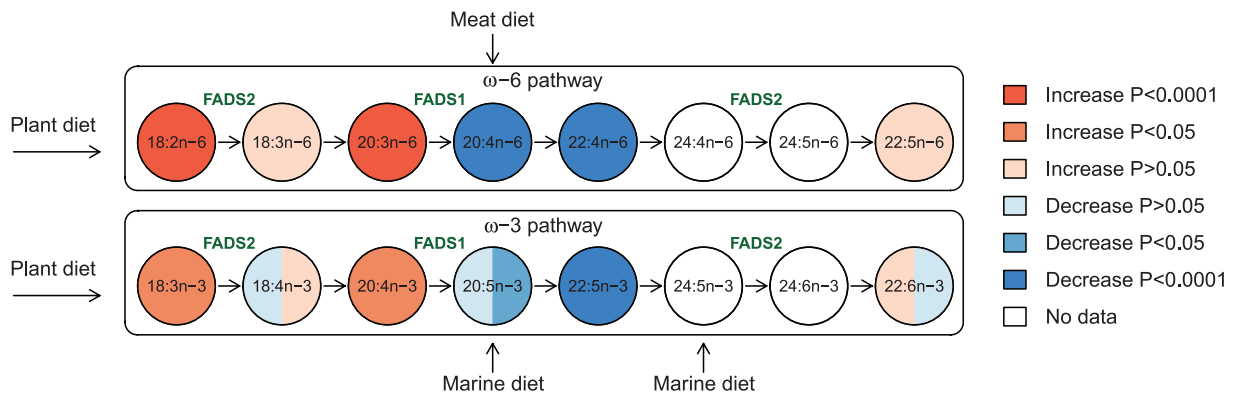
Meat diet

ω−6 pathway

Plant diet

FADS2 FADS1 FADS2

18:2n−6 18:3n−6 20:3n−6 20:4n−6 22:4n−6 24:4n−6 24:5n−6 22:5n−6

ω−3 pathway

Plant diet

FADS2 FADS1 FADS2

18:3n−3 18:4n−3 20:4n−3 20:5n−3 22:5n−3 24:5n−3 24:6n−3 22:6n−3

Marine diet Marine diet

Increase P<0.0001
Increase P<0.05
Increase P>0.05
Decrease P>0.05
Decrease P<0.05
Decrease P<0.0001
No data